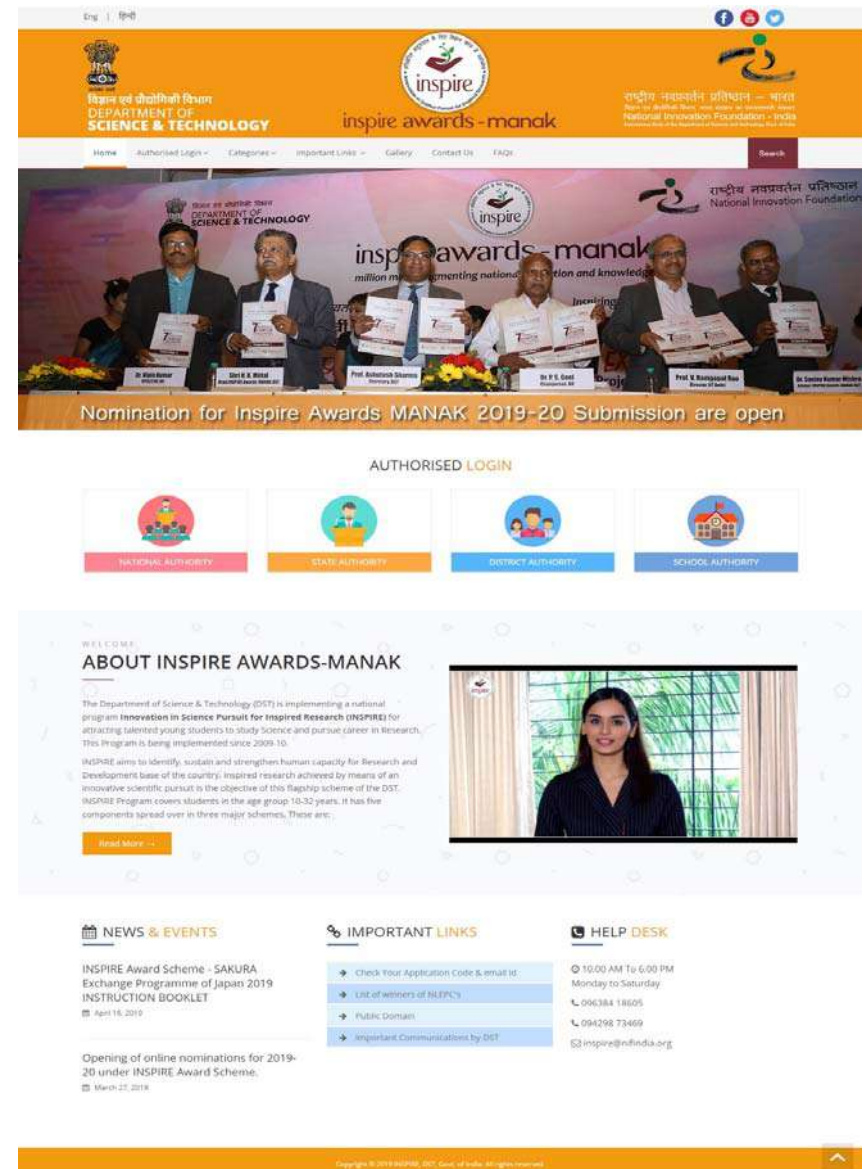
Eng | हिंदी

विज्ञान एवं प्रौद्योगिकी विभाग
DEPARTMENT OF
SCIENCE & TECHNOLOGY

inspire
inspire awards - manak

राष्ट्रीय नवप्रवर्तन प्रतिष्ठान – भारत
National Innovation Foundation - India

Home | Authorised Login | Categories | Important Links | Gallery | Contact Us | FAQs | Search

DEPARTMENT OF SCIENCE & TECHNOLOGY
inspire
inspire awards - manak
million minds augmenting national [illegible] and knowledge
राष्ट्रीय नवप्रवर्तन प्रतिष्ठान
National Innovation Foundation
Dr Vipin Kumar
Shri K. K. Mittal
Prof. Ashutosh Sharma
Dr P. S. Goel
Prof. V. Ramgopal Rao
Dr. Sanjay Kumar Mishra

Nomination for Inspire Awards MANAK 2019-20 Submission are open

AUTHORISED LOGIN

NATIONAL AUTHORITY
STATE AUTHORITY
DISTRICT AUTHORITY
SCHOOL AUTHORITY

WELCOME
ABOUT INSPIRE AWARDS-MANAK

The Department of Science & Technology (DST) is implementing a national program Innovation in Science Pursuit for Inspired Research (INSPIRE) for attracting talented young students to study Science and pursue career in Research. This Program is being implemented since 2009-10.

INSPIRE aims to identify, sustain and strengthen human capacity for Research and Development base of the country. Inspired research achieved by means of an innovative scientific pursuit is the objective of this flagship scheme of the DST. INSPIRE Program covers students in the age group 10-32 years. It has five components spread over in three major schemes. These are:

Read More →

NEWS & EVENTS

INSPIRE Award Scheme - SAKURA Exchange Programme of Japan 2019 INSTRUCTION BOOKLET
April 16, 2019

Opening of online nominations for 2019-20 under INSPIRE Award Scheme.
March 27, 2019

IMPORTANT LINKS

Check Your Application Code & email id
List of winners of NLEPC's
Public Domain
Important Communications by DST

HELP DESK

10:00 AM To 6:00 PM Monday to Saturday
096384 18605
094298 73469
inspire@nifindia.org

Copyright © 2019 INSPIRE, DST, Govt. of India. All rights reserved